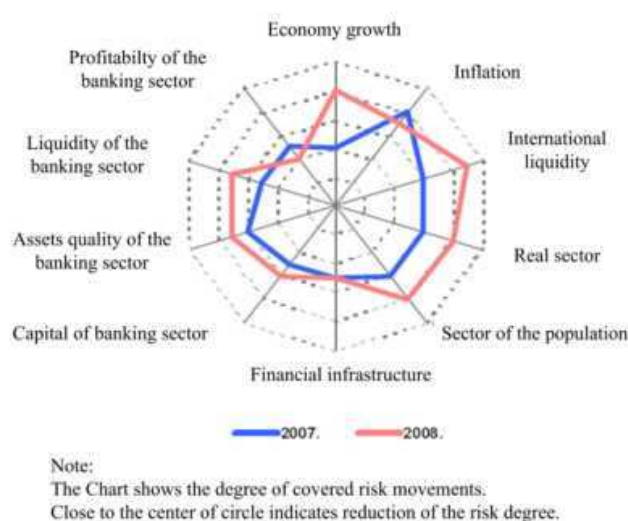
Economy growth

Inflation

International liquidity

Real sector

Sector of the population

Financial infrastructure

Capital of banking sector

Assets quality of the banking sector

Liquidity of the banking sector

Profitabilty of the banking sector

2007.
2008.

Note:
The Chart shows the degree of covered risk movements.
Close to the center of circle indicates reduction of the risk degree.